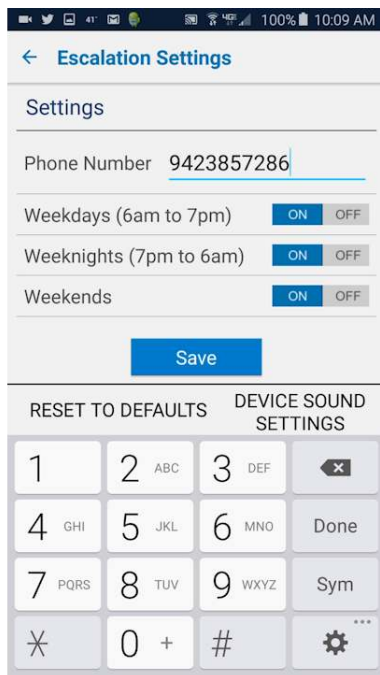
41° 4G 100% 10:09 AM

← Escalation Settings

Settings

Phone Number 9423857286

Weekdays (6am to 7pm) ON OFF

Weeknights (7pm to 6am) ON OFF

Weekends ON OFF

Save

RESET TO DEFAULTS

DEVICE SOUND SETTINGS

| 1 | 2 ABC | 3 DEF | ⌫ |
|---|---|---|---|
| 4 GHI | 5 JKL | 6 MNO | Done |
| 7 PQRS | 8 TUV | 9 WXYZ | Sym |
| * | 0 + | # | ⚙ |